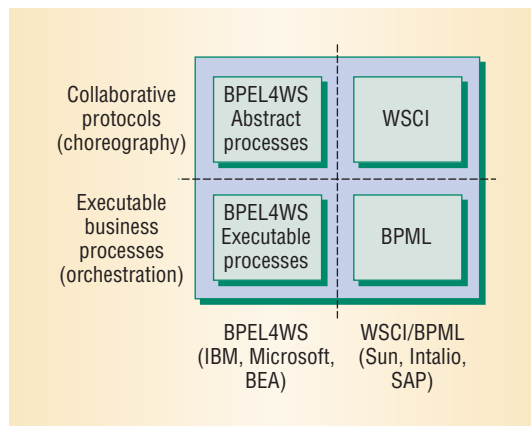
Collaborative protocols (choreography)

BPEL4WS Abstract processes

WSCI

Executable business processes (orchestration)

BPEL4WS Executable processes

BPML

BPEL4WS (IBM, Microsoft, BEA)

WSCI/BPML (Sun, Intalio, SAP)